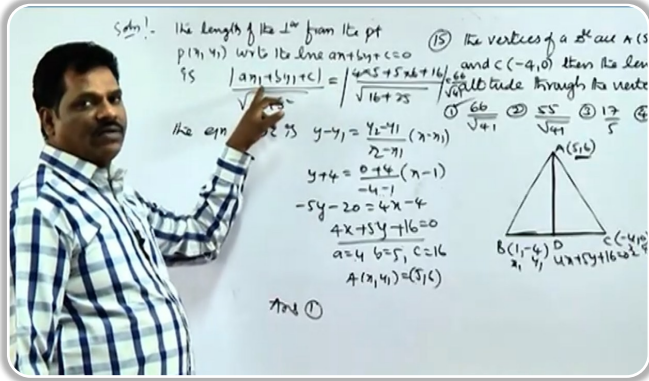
Sol:- The length of the $\perp^{lar}$ from the pt $p(x_1, y_1)$ w.r.t the line $ax+by+c=0$ is $\frac{|ax_1+by_1+c|}{\sqrt{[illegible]}} = \left|\frac{4\times5+5\times6+16}{\sqrt{16+25}}\right| \frac{66}{\sqrt{41}}$

The eqn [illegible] is $y-y_1 = \frac{y_2-y_1}{x_2-x_1}(x-x_1)$

$y+4 = \frac{0+4}{-4-1}(x-1)$

$-5y-20 = 4x-4$

$4x+5y+16=0$

$a=4 \; b=5, \; c=16$

$A(x_1, y_1) = (5, 6)$

Ans ①

(15) The vertices of a $\triangle^{le}$ are A(5 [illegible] and C(-4,0) then the len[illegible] altitude through the verte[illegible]

① $\frac{66}{\sqrt{41}}$ ② $\frac{55}{\sqrt{41}}$ ③ $\frac{17}{5}$ ④ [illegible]

A(5,6)

B(1,-4) D C(-4,0)

$x_1 \; y_1$ $4x+5y+16=0$